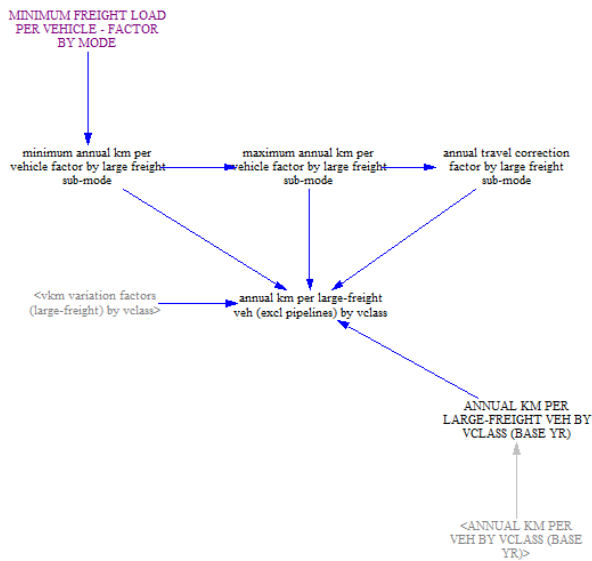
MINIMUM FREIGHT LOAD PER VEHICLE - FACTOR BY MODE

minimum annual km per vehicle factor by large freight sub-mode

maximum annual km per vehicle factor by large freight sub-mode

annual travel correction factor by large freight sub-mode

<vkm variation factors (large-freight) by vclass>

annual km per large-freight veh (excl pipelines) by vclass

ANNUAL KM PER LARGE-FREIGHT VEH BY VCLASS (BASE YR)

<ANNUAL KM PER VEH BY VCLASS (BASE YR)>